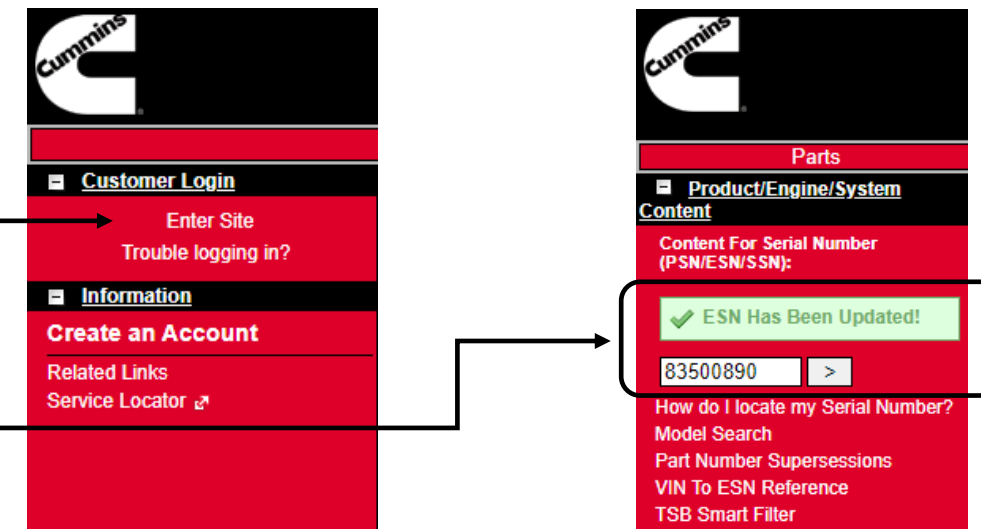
Cummins

Customer Login

Enter Site

Trouble logging in?

Information

Create an Account

Related Links

Service Locator

Cummins

Parts

Product/Engine/System Content

Content For Serial Number (PSN/ESN/SSN):

ESN Has Been Updated!

83500890 >

How do I locate my Serial Number?

Model Search

Part Number Supersessions

VIN To ESN Reference

TSB Smart Filter